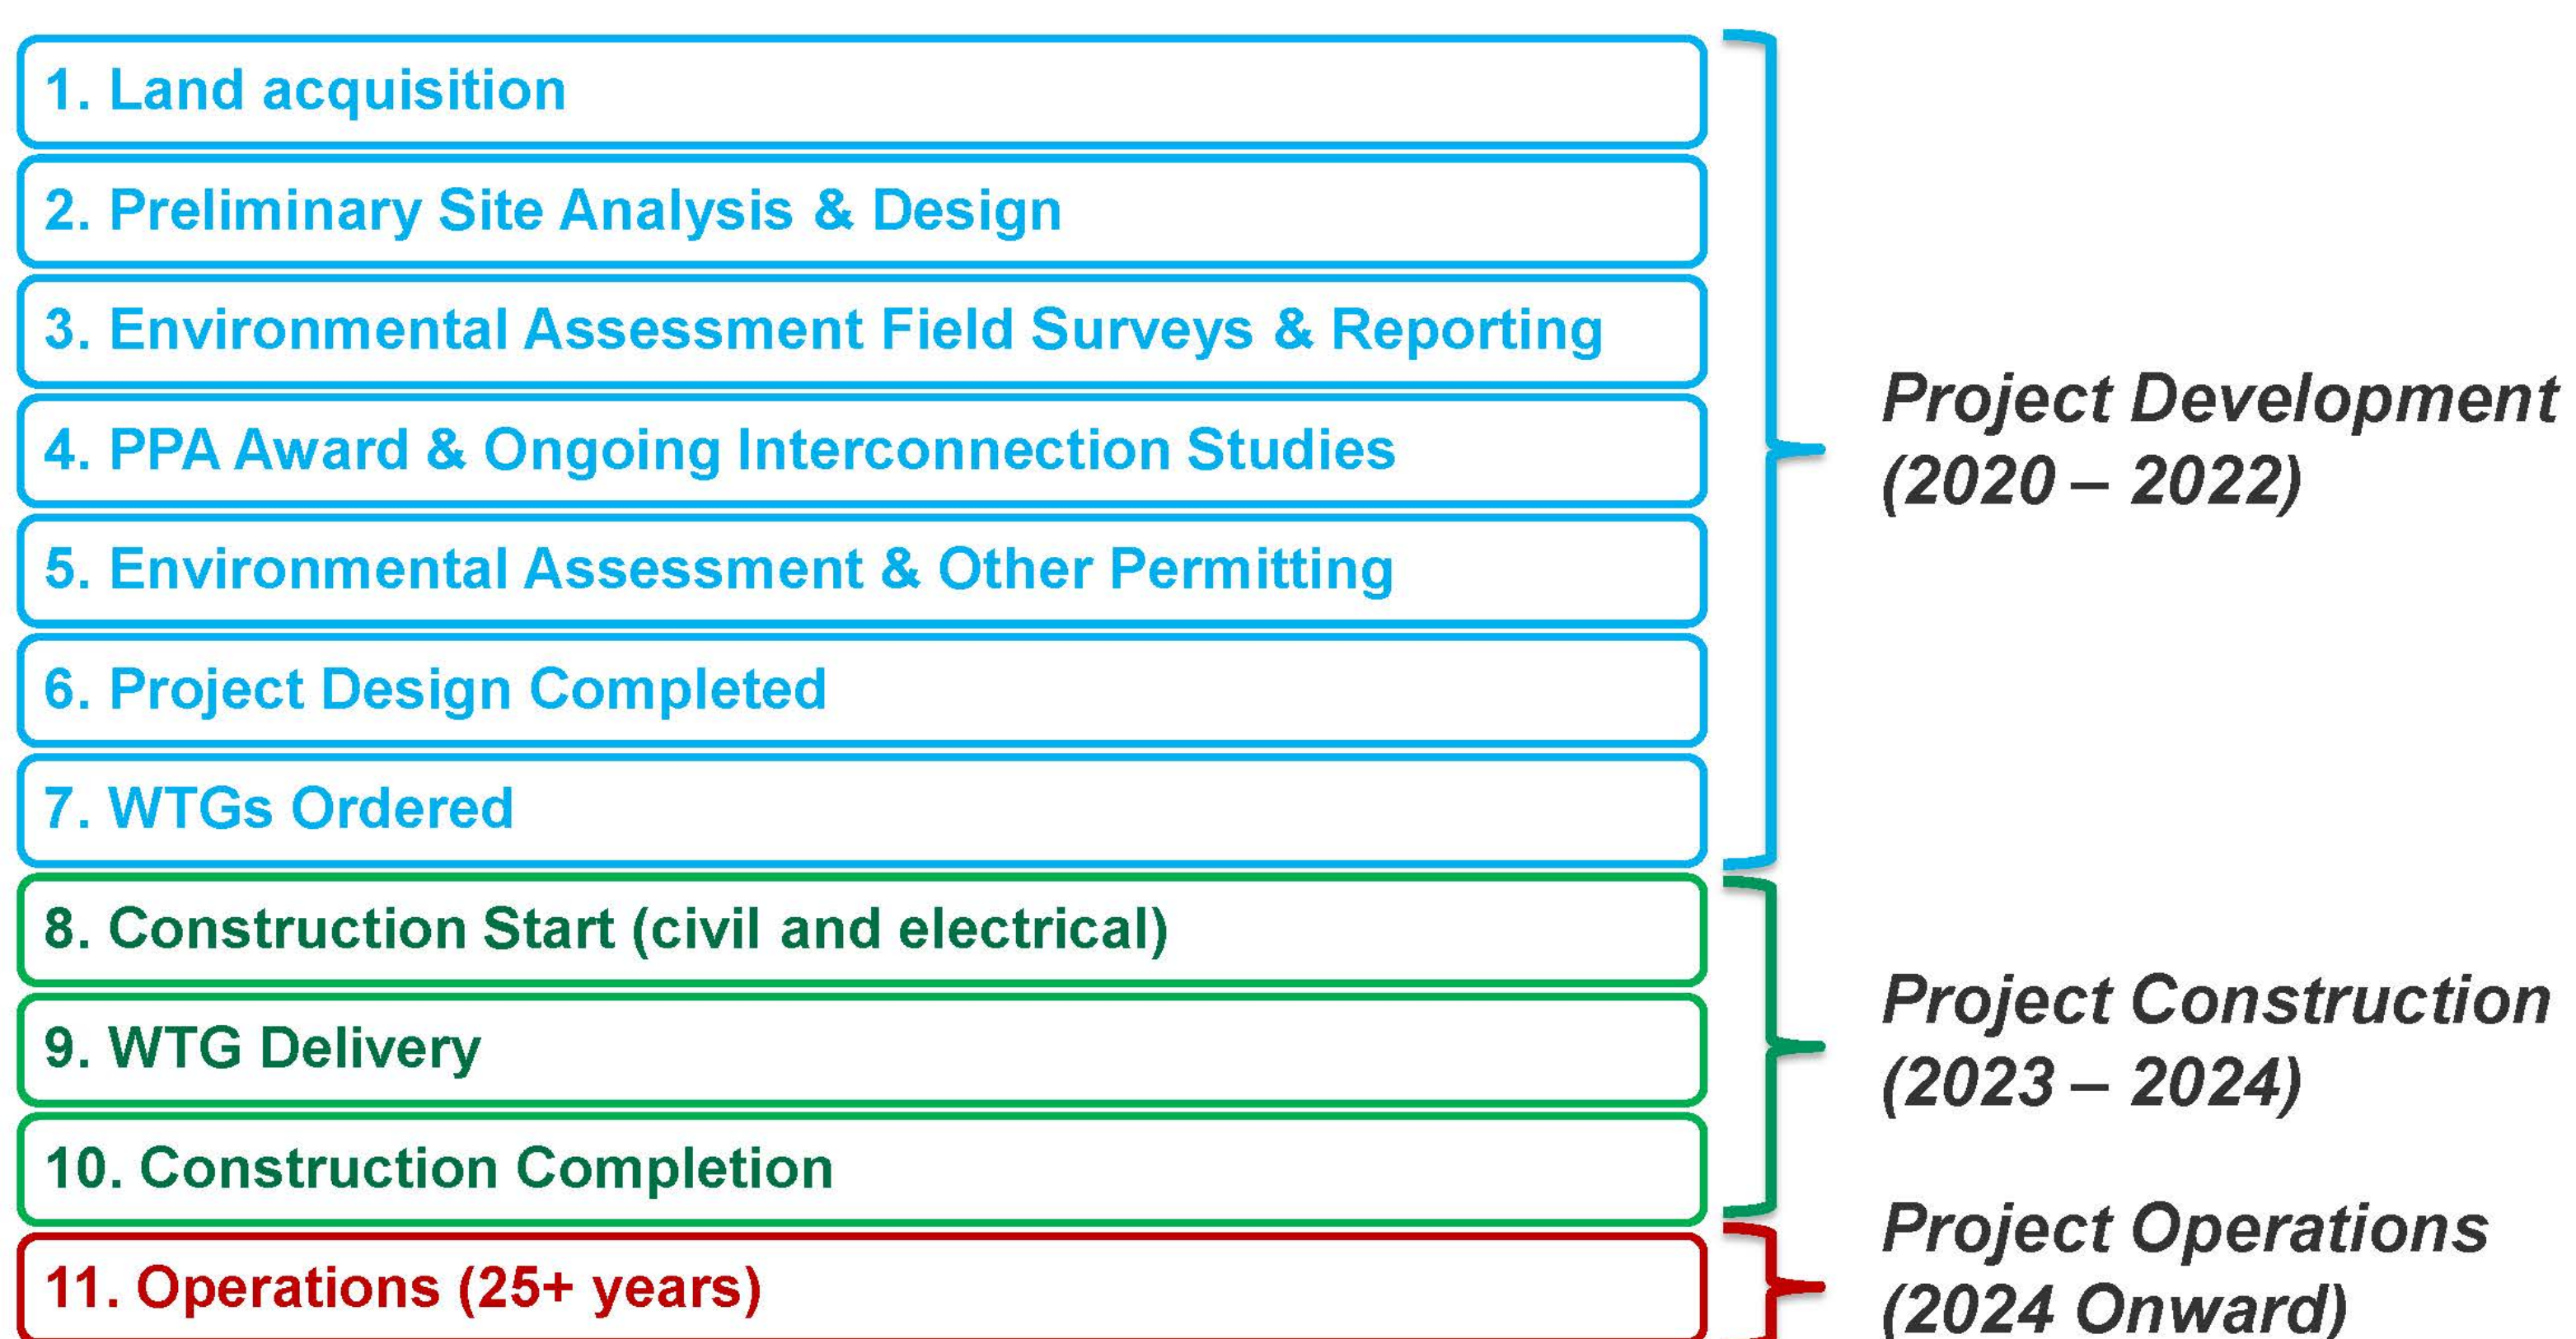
1. Land acquisition

2. Preliminary Site Analysis & Design

3. Environmental Assessment Field Surveys & Reporting

4. PPA Award & Ongoing Interconnection Studies

5. Environmental Assessment & Other Permitting

6. Project Design Completed

7. WTGs Ordered

Project Development (2020 – 2022)

8. Construction Start (civil and electrical)

9. WTG Delivery

10. Construction Completion

Project Construction (2023 – 2024)

11. Operations (25+ years)

Project Operations (2024 Onward)